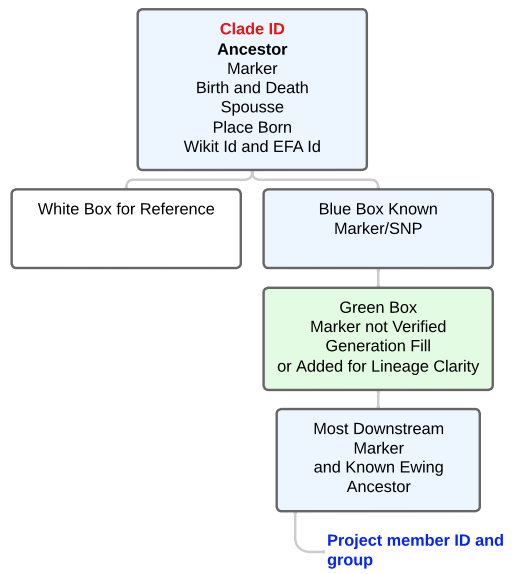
Clade ID
Ancestor
Marker
Birth and Death
Spousse
Place Born
Wikit Id and EFA Id

White Box for Reference

Blue Box Known Marker/SNP

Green Box
Marker not Verified
Generation Fill
or Added for Lineage Clarity

Most Downstream Marker and Known Ewing Ancestor

Project member ID and group